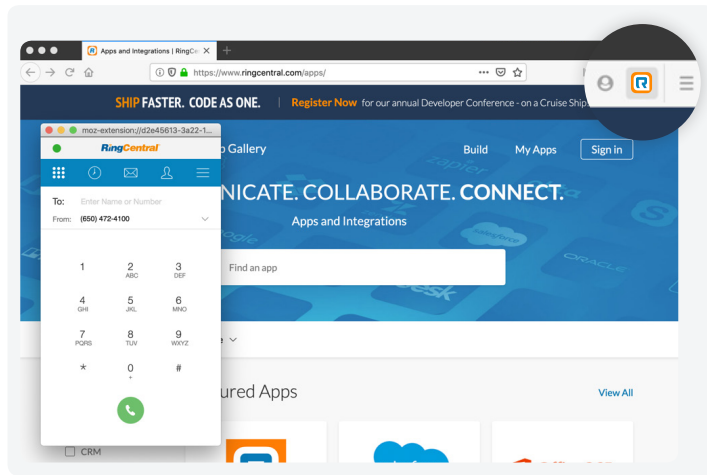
Apps and Integrations | RingCent ×

https://www.ringcentral.com/apps/

SHIP FASTER. CODE AS ONE. | Register Now for our annual Developer Conference - on a Cruise Ship!

moz-extension://d2e45613-3a22-1...

RingCentral

p Gallery

Build

My Apps

Sign in

NICATE. COLLABORATE. CONNECT.

Apps and Integrations

To: Enter Name or Number

From: (650) 472-4100

Find an app

| 1 | 2 ABC | 3 DEF |
|---|---|---|
| 4 GHI | 5 JKL | 6 MNO |
| 7 PQRS | 8 TUV | 9 WXYZ |
| * | 0 + | # |

ured Apps

View All

CRM